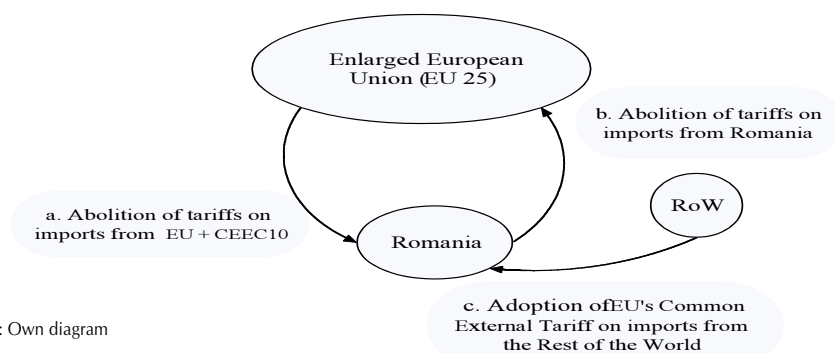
Enlarged European Union (EU 25)

b. Abolition of tariffs on imports from Romania

a. Abolition of tariffs on imports from EU + CEEC10

RoW

Romania

c. Adoption ofEU's Common External Tariff on imports from the Rest of the World

: Own diagram